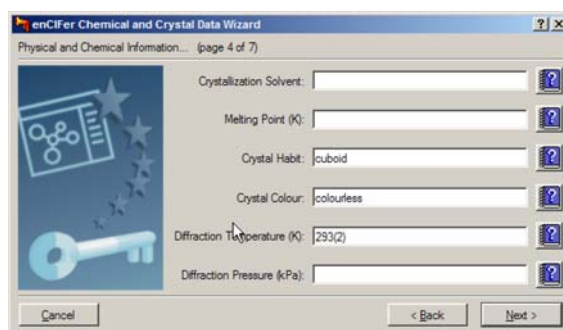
enCIFer Chemical and Crystal Data Wizard

?

X

Physical and Chemical Information... (page 4 of 7)

Crystallization Solvent:

?

Melting Point (K):

?

Crystal Habit: cuboid

?

Crystal Colour: colourless

?

Diffraction Temperature (K): 293(2)

?

Diffraction Pressure (kPa):

?

Cancel

< Back

Next >